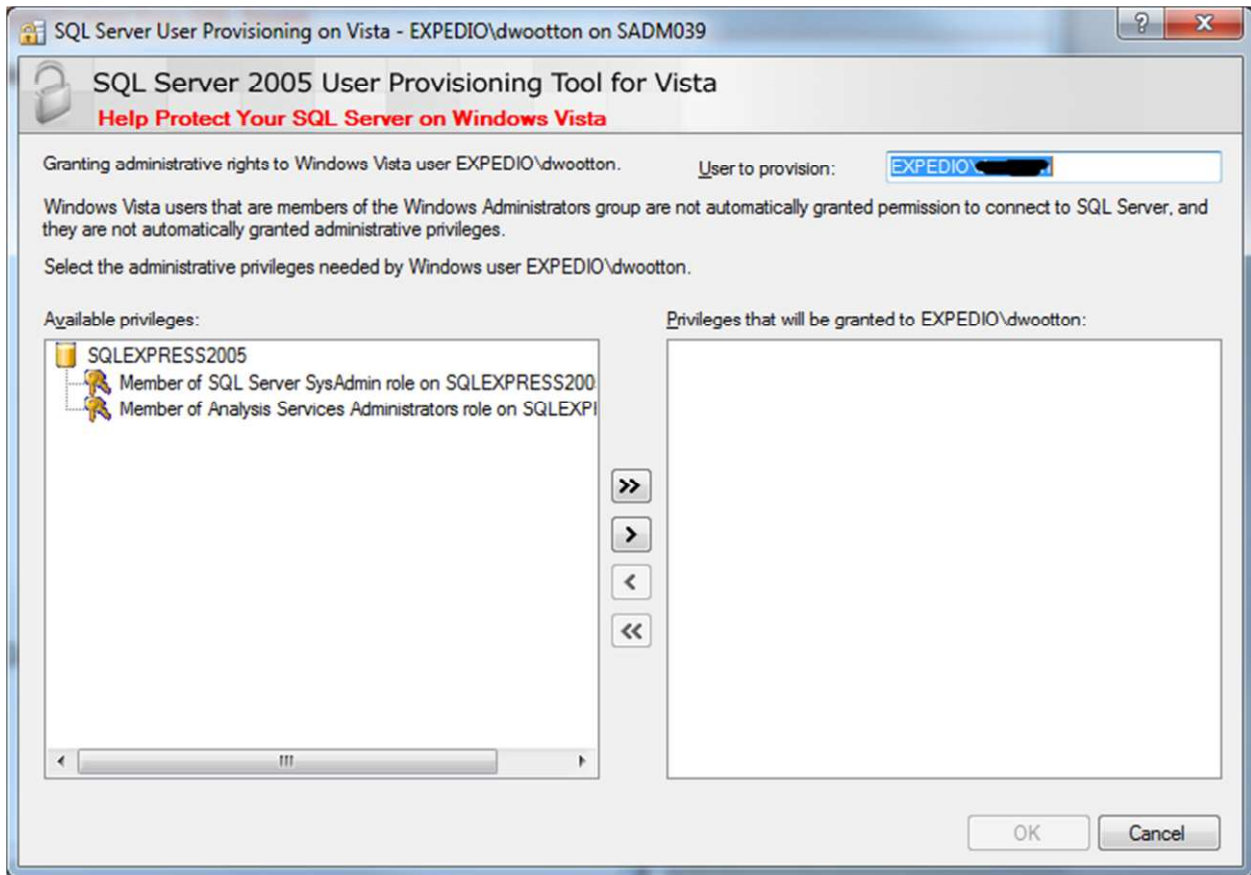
SQL Server User Provisioning on Vista - EXPEDIO\dwootton on SADM039

?

X

SQL Server 2005 User Provisioning Tool for Vista

Help Protect Your SQL Server on Windows Vista

Granting administrative rights to Windows Vista user EXPEDIO\dwootton.

User to provision:

EXPEDIO\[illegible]

Windows Vista users that are members of the Windows Administrators group are not automatically granted permission to connect to SQL Server, and they are not automatically granted administrative privileges.

Select the administrative privileges needed by Windows user EXPEDIO\dwootton.

Available privileges:

SQLEXPRESS2005

Member of SQL Server SysAdmin role on SQLEXPRESS200

Member of Analysis Services Administrators role on SQLEXPI

Privileges that will be granted to EXPEDIO\dwootton:

>>

>

<

<<

OK

Cancel